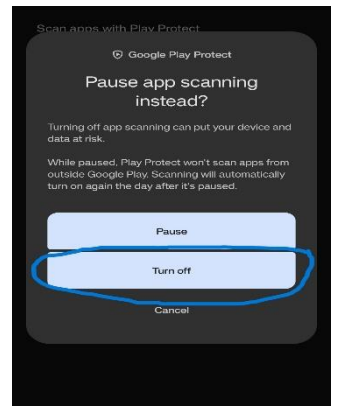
Scan apps with Play Protect

Google Play Protect

Pause app scanning instead?

Turning off app scanning can put your device and data at risk.

While paused, Play Protect won't scan apps from outside Google Play. Scanning will automatically turn on again the day after it's paused.

Pause

Turn off

Cancel